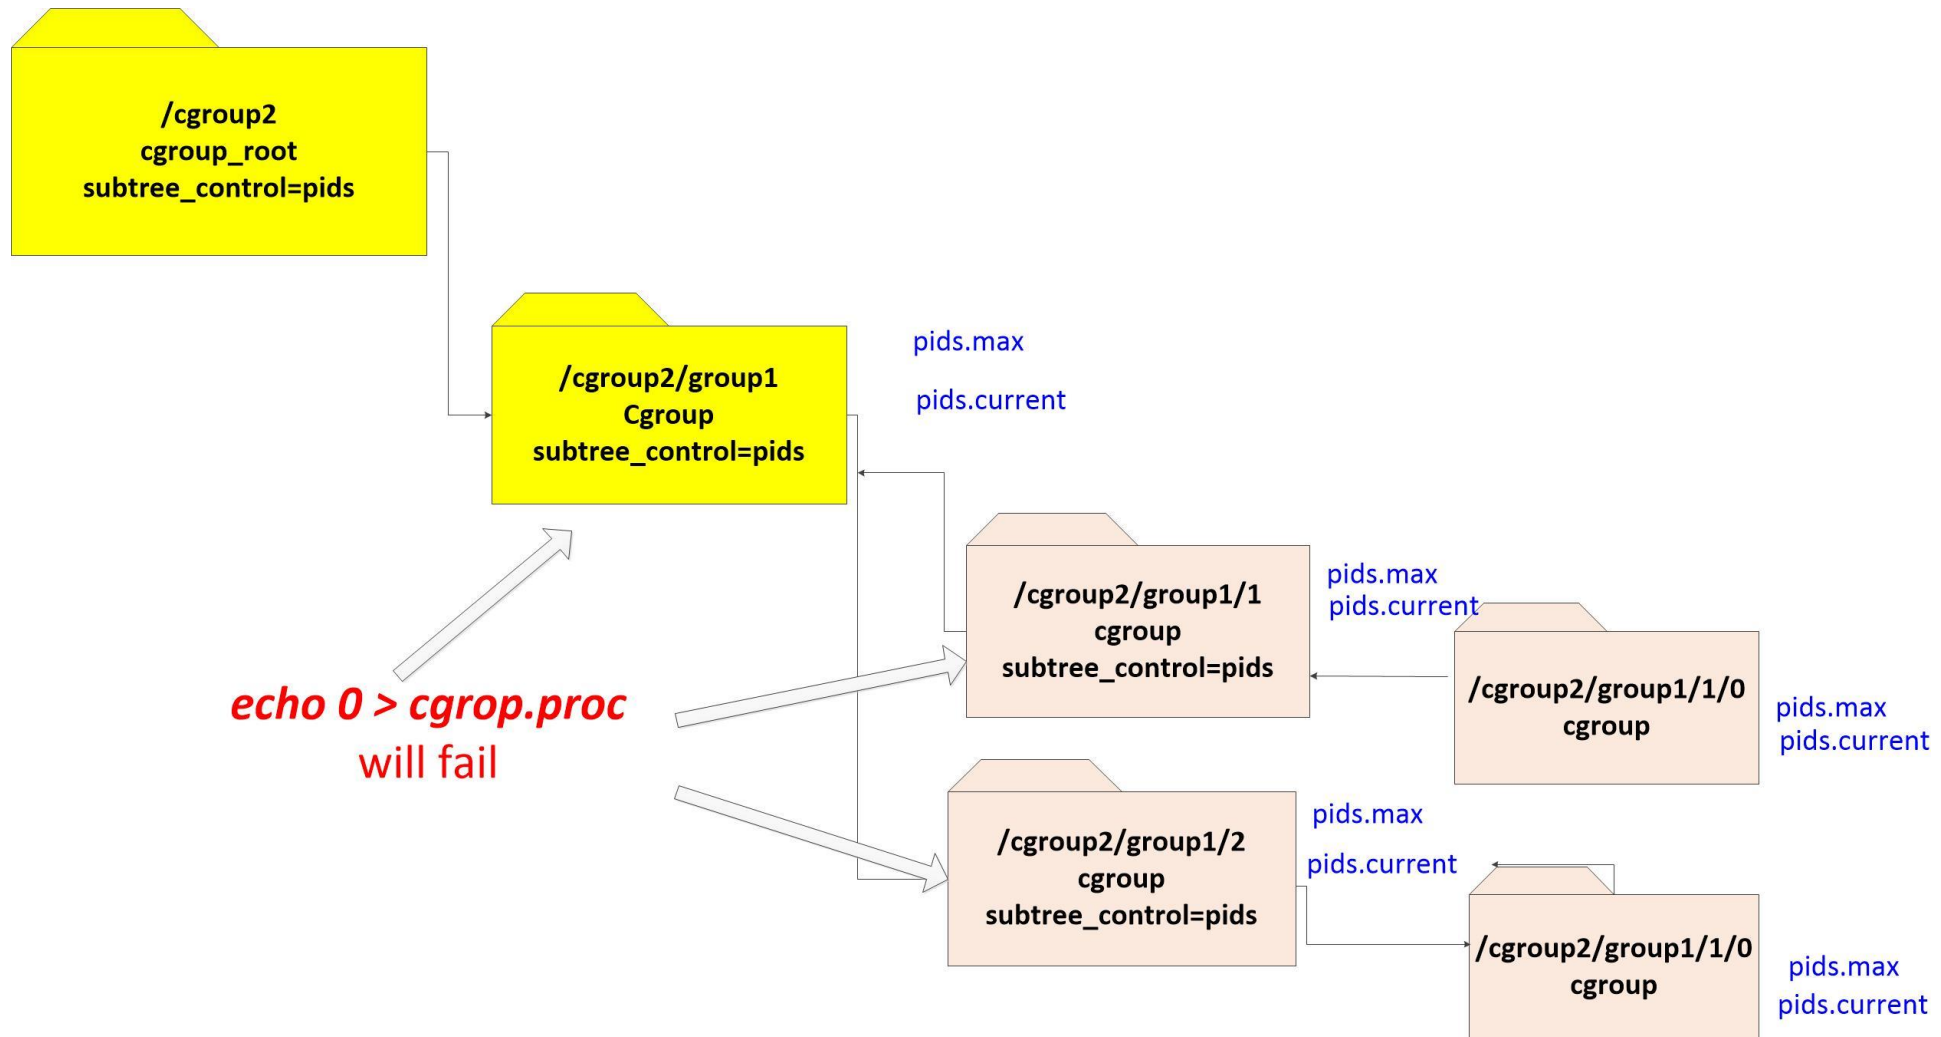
/cgroup2
cgroup_root
subtree_control=pids

/cgroup2/group1
Cgroup
subtree_control=pids

pids.max

pids.current

/cgroup2/group1/1
cgroup
subtree_control=pids

pids.max
pids.current

/cgroup2/group1/1/0
cgroup

pids.max
pids.current

echo 0 > cgrop.proc
will fail

/cgroup2/group1/2
cgroup
subtree_control=pids

pids.max

pids.current

/cgroup2/group1/1/0
cgroup

pids.max
pids.current